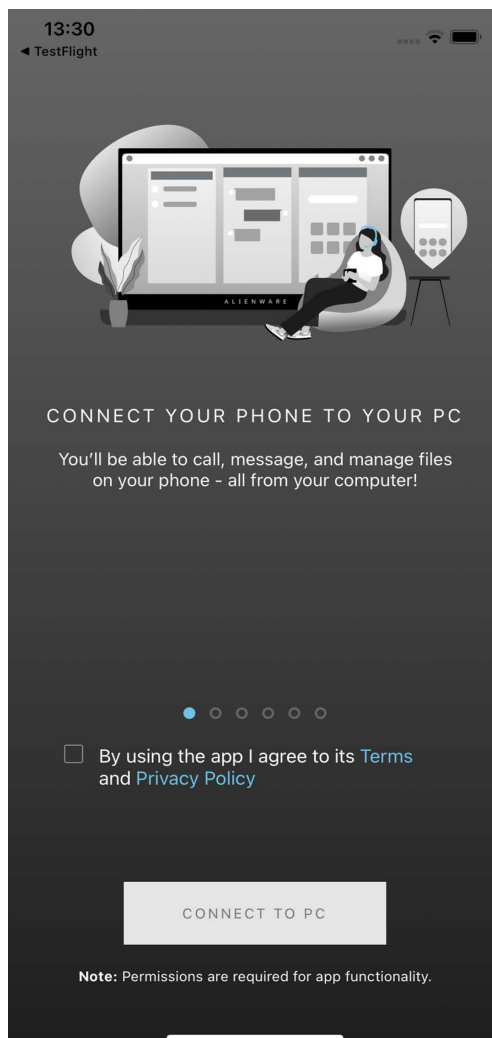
13:30
◂ TestFlight

ALIENWARE

CONNECT YOUR PHONE TO YOUR PC

You'll be able to call, message, and manage files on your phone - all from your computer!

By using the app I agree to its Terms and Privacy Policy

CONNECT TO PC

Note: Permissions are required for app functionality.